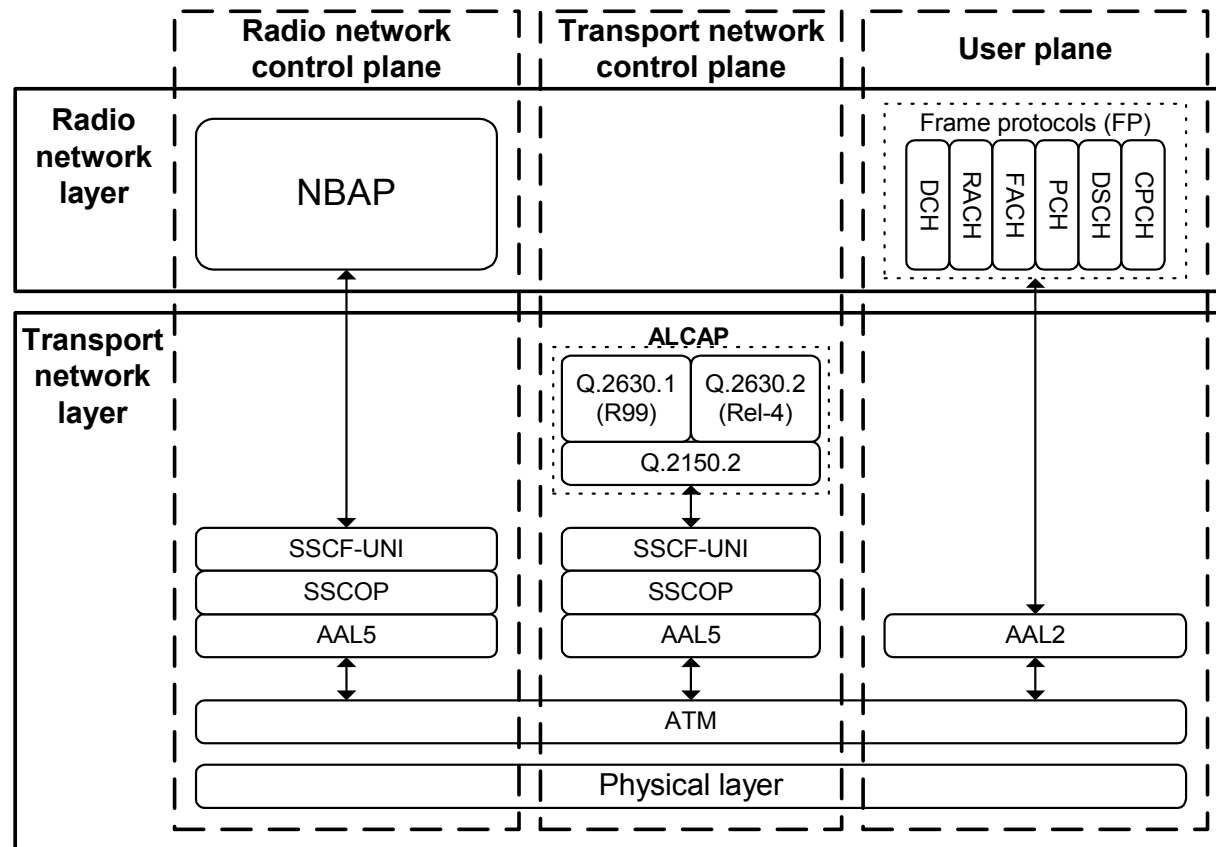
Radio network control plane

Transport network control plane

User plane

Radio network layer

NBAP

Frame protocols (FP)

DCH

RACH

FACH

PCH

DSCH

CPCH

Transport network layer

ALCAP

Q.2630.1 (R99)

Q.2630.2 (Rel-4)

Q.2150.2

SSCF-UNI

SSCOP

AAL5

SSCF-UNI

SSCOP

AAL5

AAL2

ATM

Physical layer